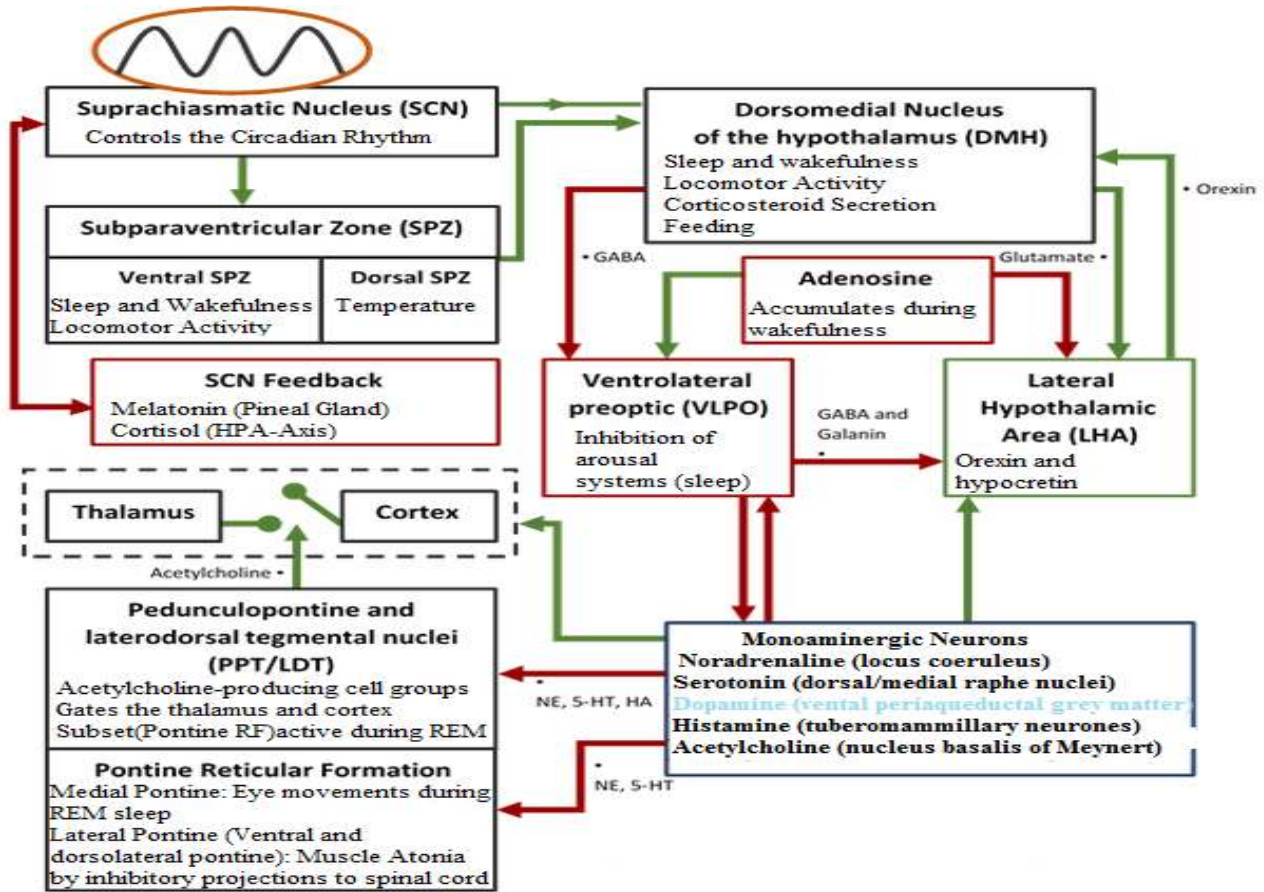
Suprachiasmatic Nucleus (SCN)
Controls the Circadian Rhythm

Subparaventricular Zone (SPZ)

| Ventral SPZ | Dorsal SPZ |
|---|---|
| Sleep and Wakefulness Locomotor Activity | Temperature |

SCN Feedback
Melatonin (Pineal Gland)
Cortisol (HPA-Axis)

Dorsomedial Nucleus of the hypothalamus (DMH)
Sleep and wakefulness
Locomotor Activity
Corticosteroid Secretion
Feeding

• Orexin

• GABA

Glutamate •

Adenosine
Accumulates during wakefulness

Ventrolateral preoptic (VLPO)
Inhibition of arousal systems (sleep)

GABA and Galanin •

Lateral Hypothalamic Area (LHA)
Orexin and hypocretin

Thalamus

Cortex

Acetylcholine •

Pedunculopontine and laterodorsal tegmental nuclei (PPT/LDT)
Acetylcholine-producing cell groups
Gates the thalamus and cortex
Subset(Pontine RF)active during REM

• NE, 5-HT, HA

Monoaminergic Neurons
Noradrenaline (locus coeruleus)
Serotonin (dorsal/medial raphe nuclei)
Dopamine (ventral periaqueductal grey matter)
Histamine (tuberomammillary neurones)
Acetylcholine (nucleus basalis of Meynert)

• NE, 5-HT

Pontine Reticular Formation
Medial Pontine: Eye movements during REM sleep
Lateral Pontine (Ventral and dorsolateral pontine): Muscle Atonia by inhibitory projections to spinal cord